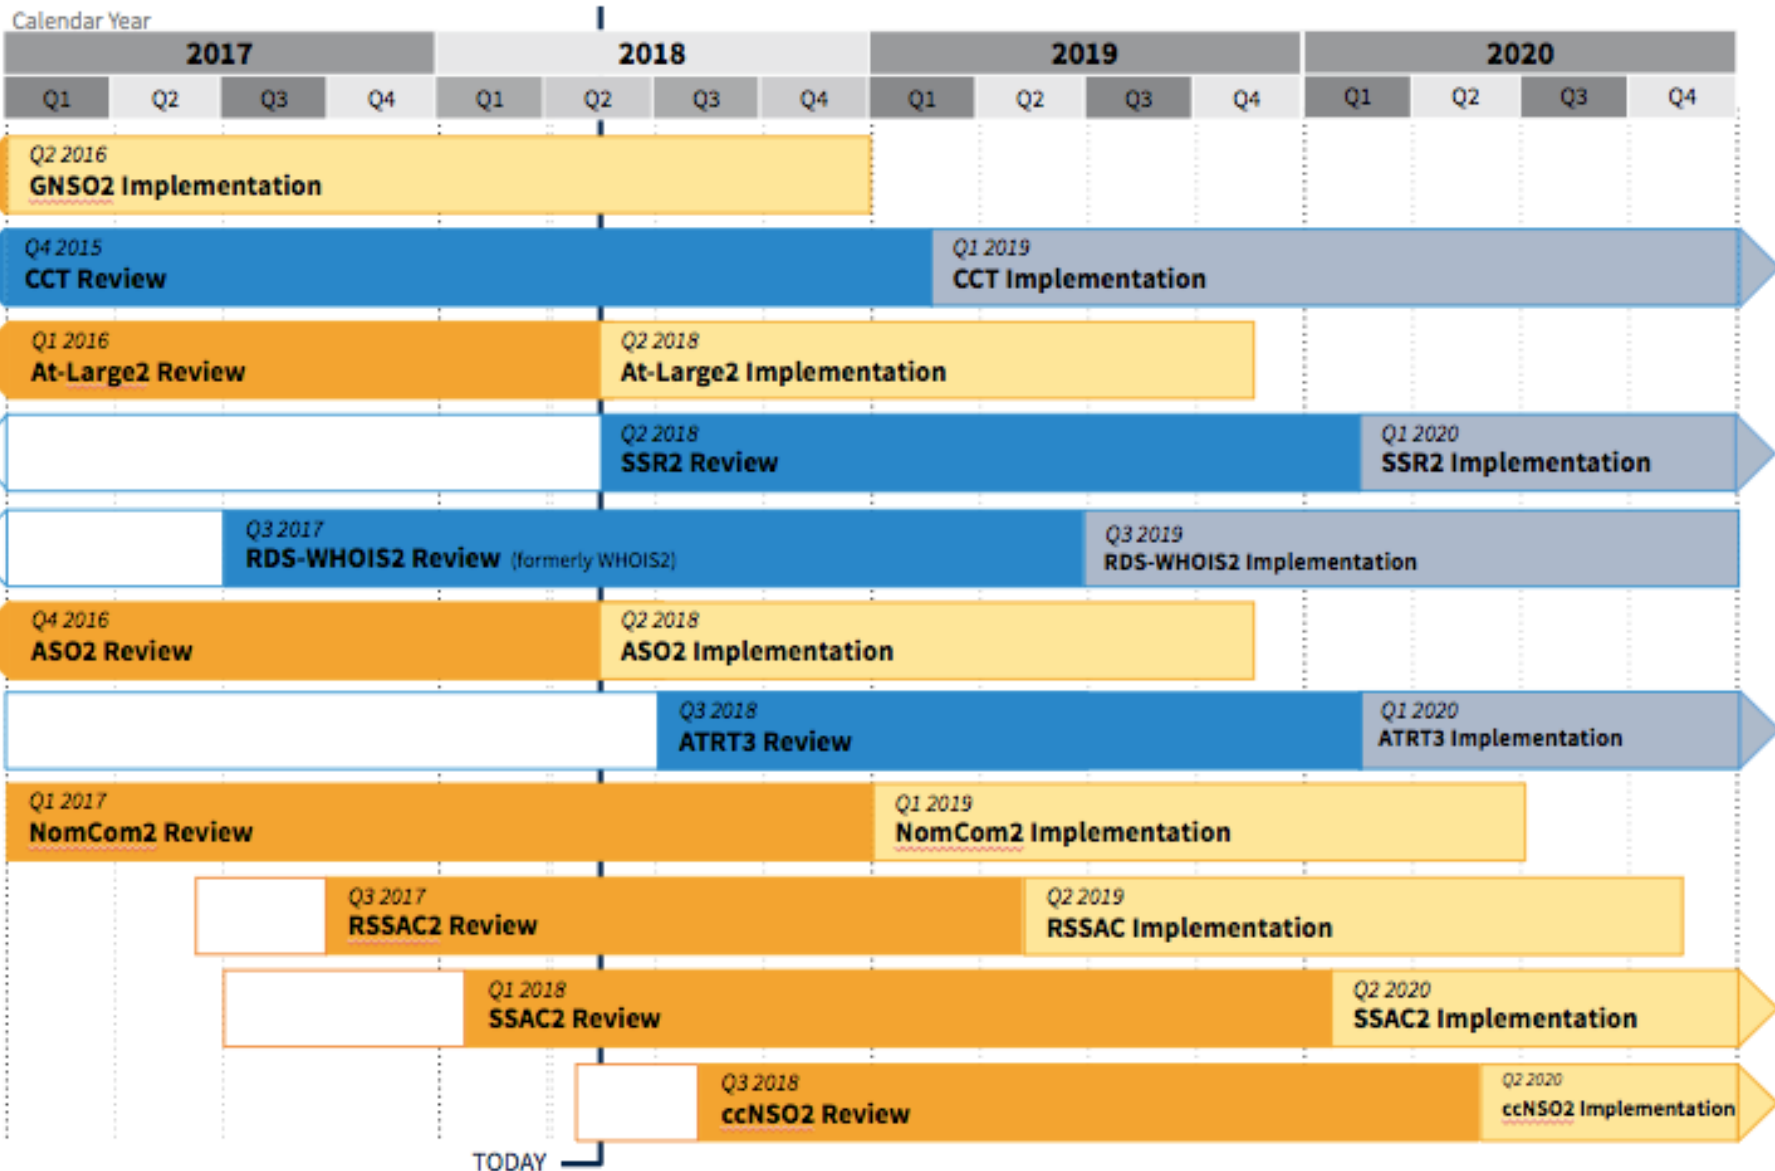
Calendar Year

| 2017 | | | | 2018 | | | | 2019 | | | | 2020 | | | |
|---|---|---|---|---|---|---|---|---|---|---|---|---|---|---|---|
| Q1 | Q2 | Q3 | Q4 | Q1 | Q2 | Q3 | Q4 | Q1 | Q2 | Q3 | Q4 | Q1 | Q2 | Q3 | Q4 |

Q2 2016
GNSO2 Implementation

Q4 2015
CCT Review

Q1 2019
CCT Implementation

Q1 2016
At-Large2 Review

Q2 2018
At-Large2 Implementation

Q2 2018
SSR2 Review

Q1 2020
SSR2 Implementation

Q3 2017
RDS-WHOIS2 Review (formerly WHOIS2)

Q3 2019
RDS-WHOIS2 Implementation

Q4 2016
ASO2 Review

Q2 2018
ASO2 Implementation

Q3 2018
ATRT3 Review

Q1 2020
ATRT3 Implementation

Q1 2017
NomCom2 Review

Q1 2019
NomCom2 Implementation

Q3 2017
RSSAC2 Review

Q2 2019
RSSAC Implementation

Q1 2018
SSAC2 Review

Q2 2020
SSAC2 Implementation

Q3 2018
ccNSO2 Review

Q2 2020
ccNSO2 Implementation

TODAY